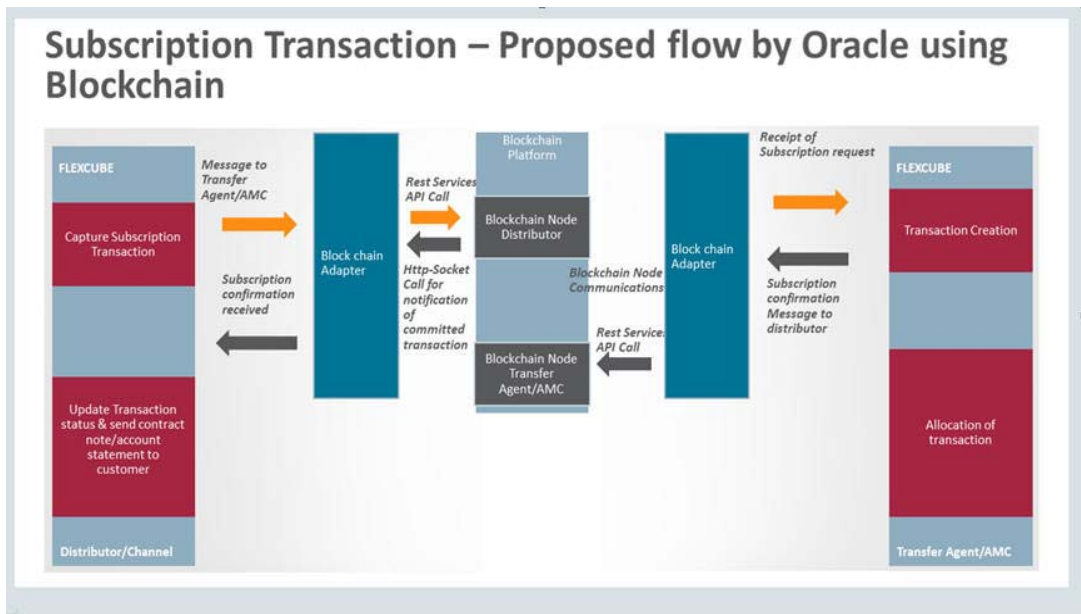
Subscription Transaction – Proposed flow by Oracle using Blockchain

FLEXCUBE

Capture Subscription Transaction

Update Transaction status & send contract note/account statement to customer

Distributor/Channel

Message to Transfer Agent/AMC

Subscription confirmation received

Block chain Adapter

Rest Services API Call

Http-Socket Call for notification of committed transaction

Blockchain Platform

Blockchain Node Distributor

Blockchain Node Communications

Blockchain Node Transfer Agent/AMC

Rest Services API Call

Block chain Adapter

Receipt of Subscription request

Subscription confirmation Message to distributor

FLEXCUBE

Transaction Creation

Allocation of transaction

Transfer Agent/AMC